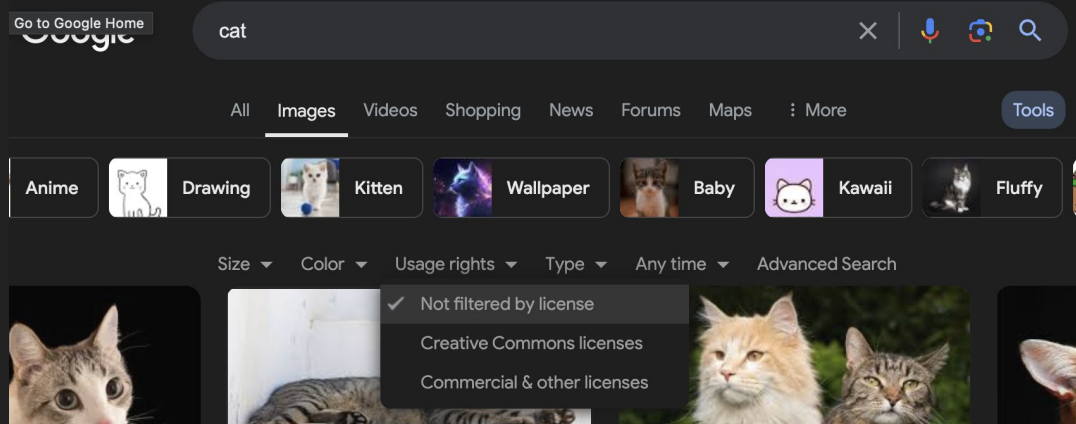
Go to Google Home

Google

cat

All Images Videos Shopping News Forums Maps More Tools

Anime Drawing Kitten Wallpaper Baby Kawaii Fluffy

Size Color Usage rights Type Any time Advanced Search

Not filtered by license
Creative Commons licenses
Commercial & other licenses